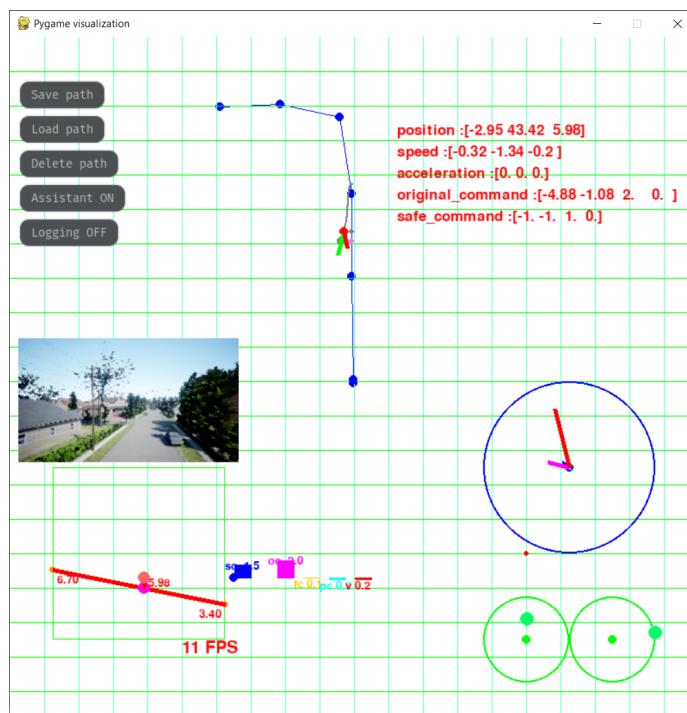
Pygame visualization

Save path
Load path
Delete path
Assistant ON
Logging OFF

position :[-2.95 43.42 5.98]
speed :[-0.32 -1.34 -0.2 ]
acceleration :[0. 0. 0.]
original_command :[-4.88 -1.08 2. 0. ]
safe_command :[-1. -1. 1. 0.]

6.70
5.98
3.40
11 FPS
sc 1.5
oc 3.0
fc 0.1
pc 0.1
v 0.2